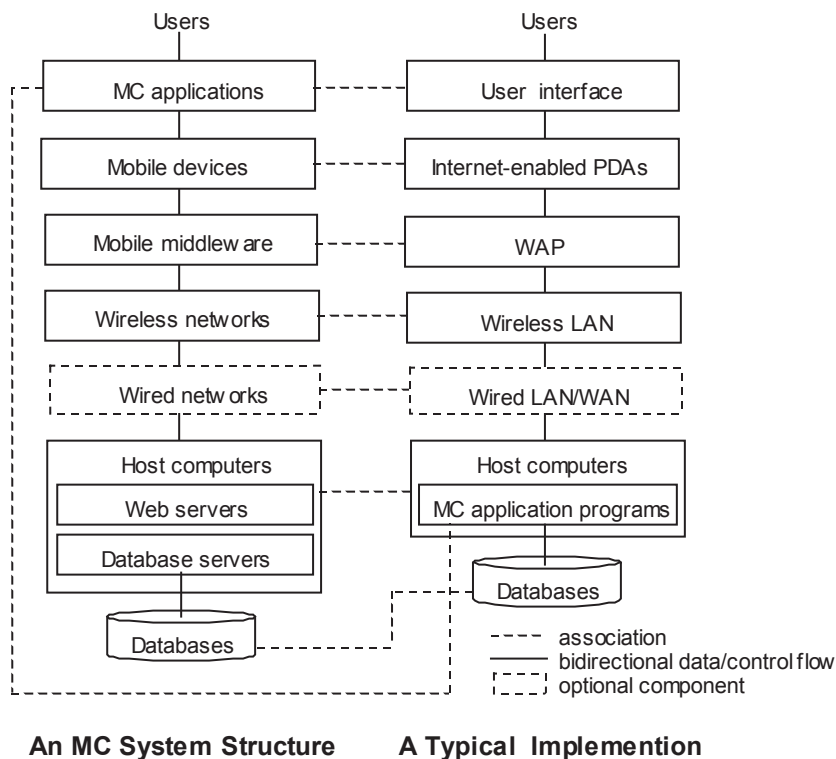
Users

MC applications

Mobile devices

Mobile middlew are

Wireless networks

Wired netw orks

Host computers

Web servers

Database servers

Databases

Users

User interface

Internet-enabled PDAs

WAP

Wireless LAN

Wired LAN/WAN

Host computers

MC application programs

Databases

association
bidirectional data/control flow
optional component

An MC System Structure

A Typical Implemention